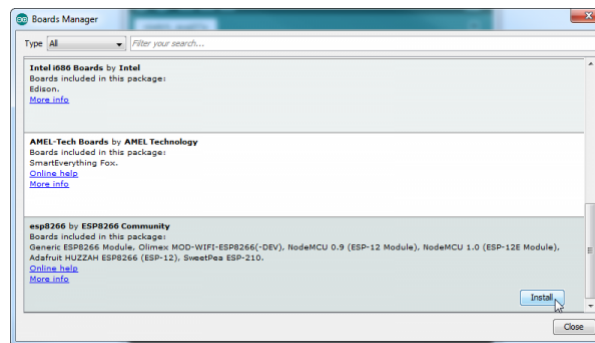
Boards Manager

Type All

Filter your search...

Intel i686 Boards by Intel
Boards included in this package:
Edison.
More info

AMEL-Tech Boards by AMEL Technology
Boards included in this package:
SmartEverything Fox.
Online help
More info

esp8266 by ESP8266 Community
Boards included in this package:
Generic ESP8266 Module, Olimex MOD-WIFI-ESP8266(-DEV), NodeMCU 0.9 (ESP-12 Module), NodeMCU 1.0 (ESP-12E Module), Adafruit HUZZAH ESP8266 (ESP-12), SweetPea ESP-210.
Online help
More info

Install

Close